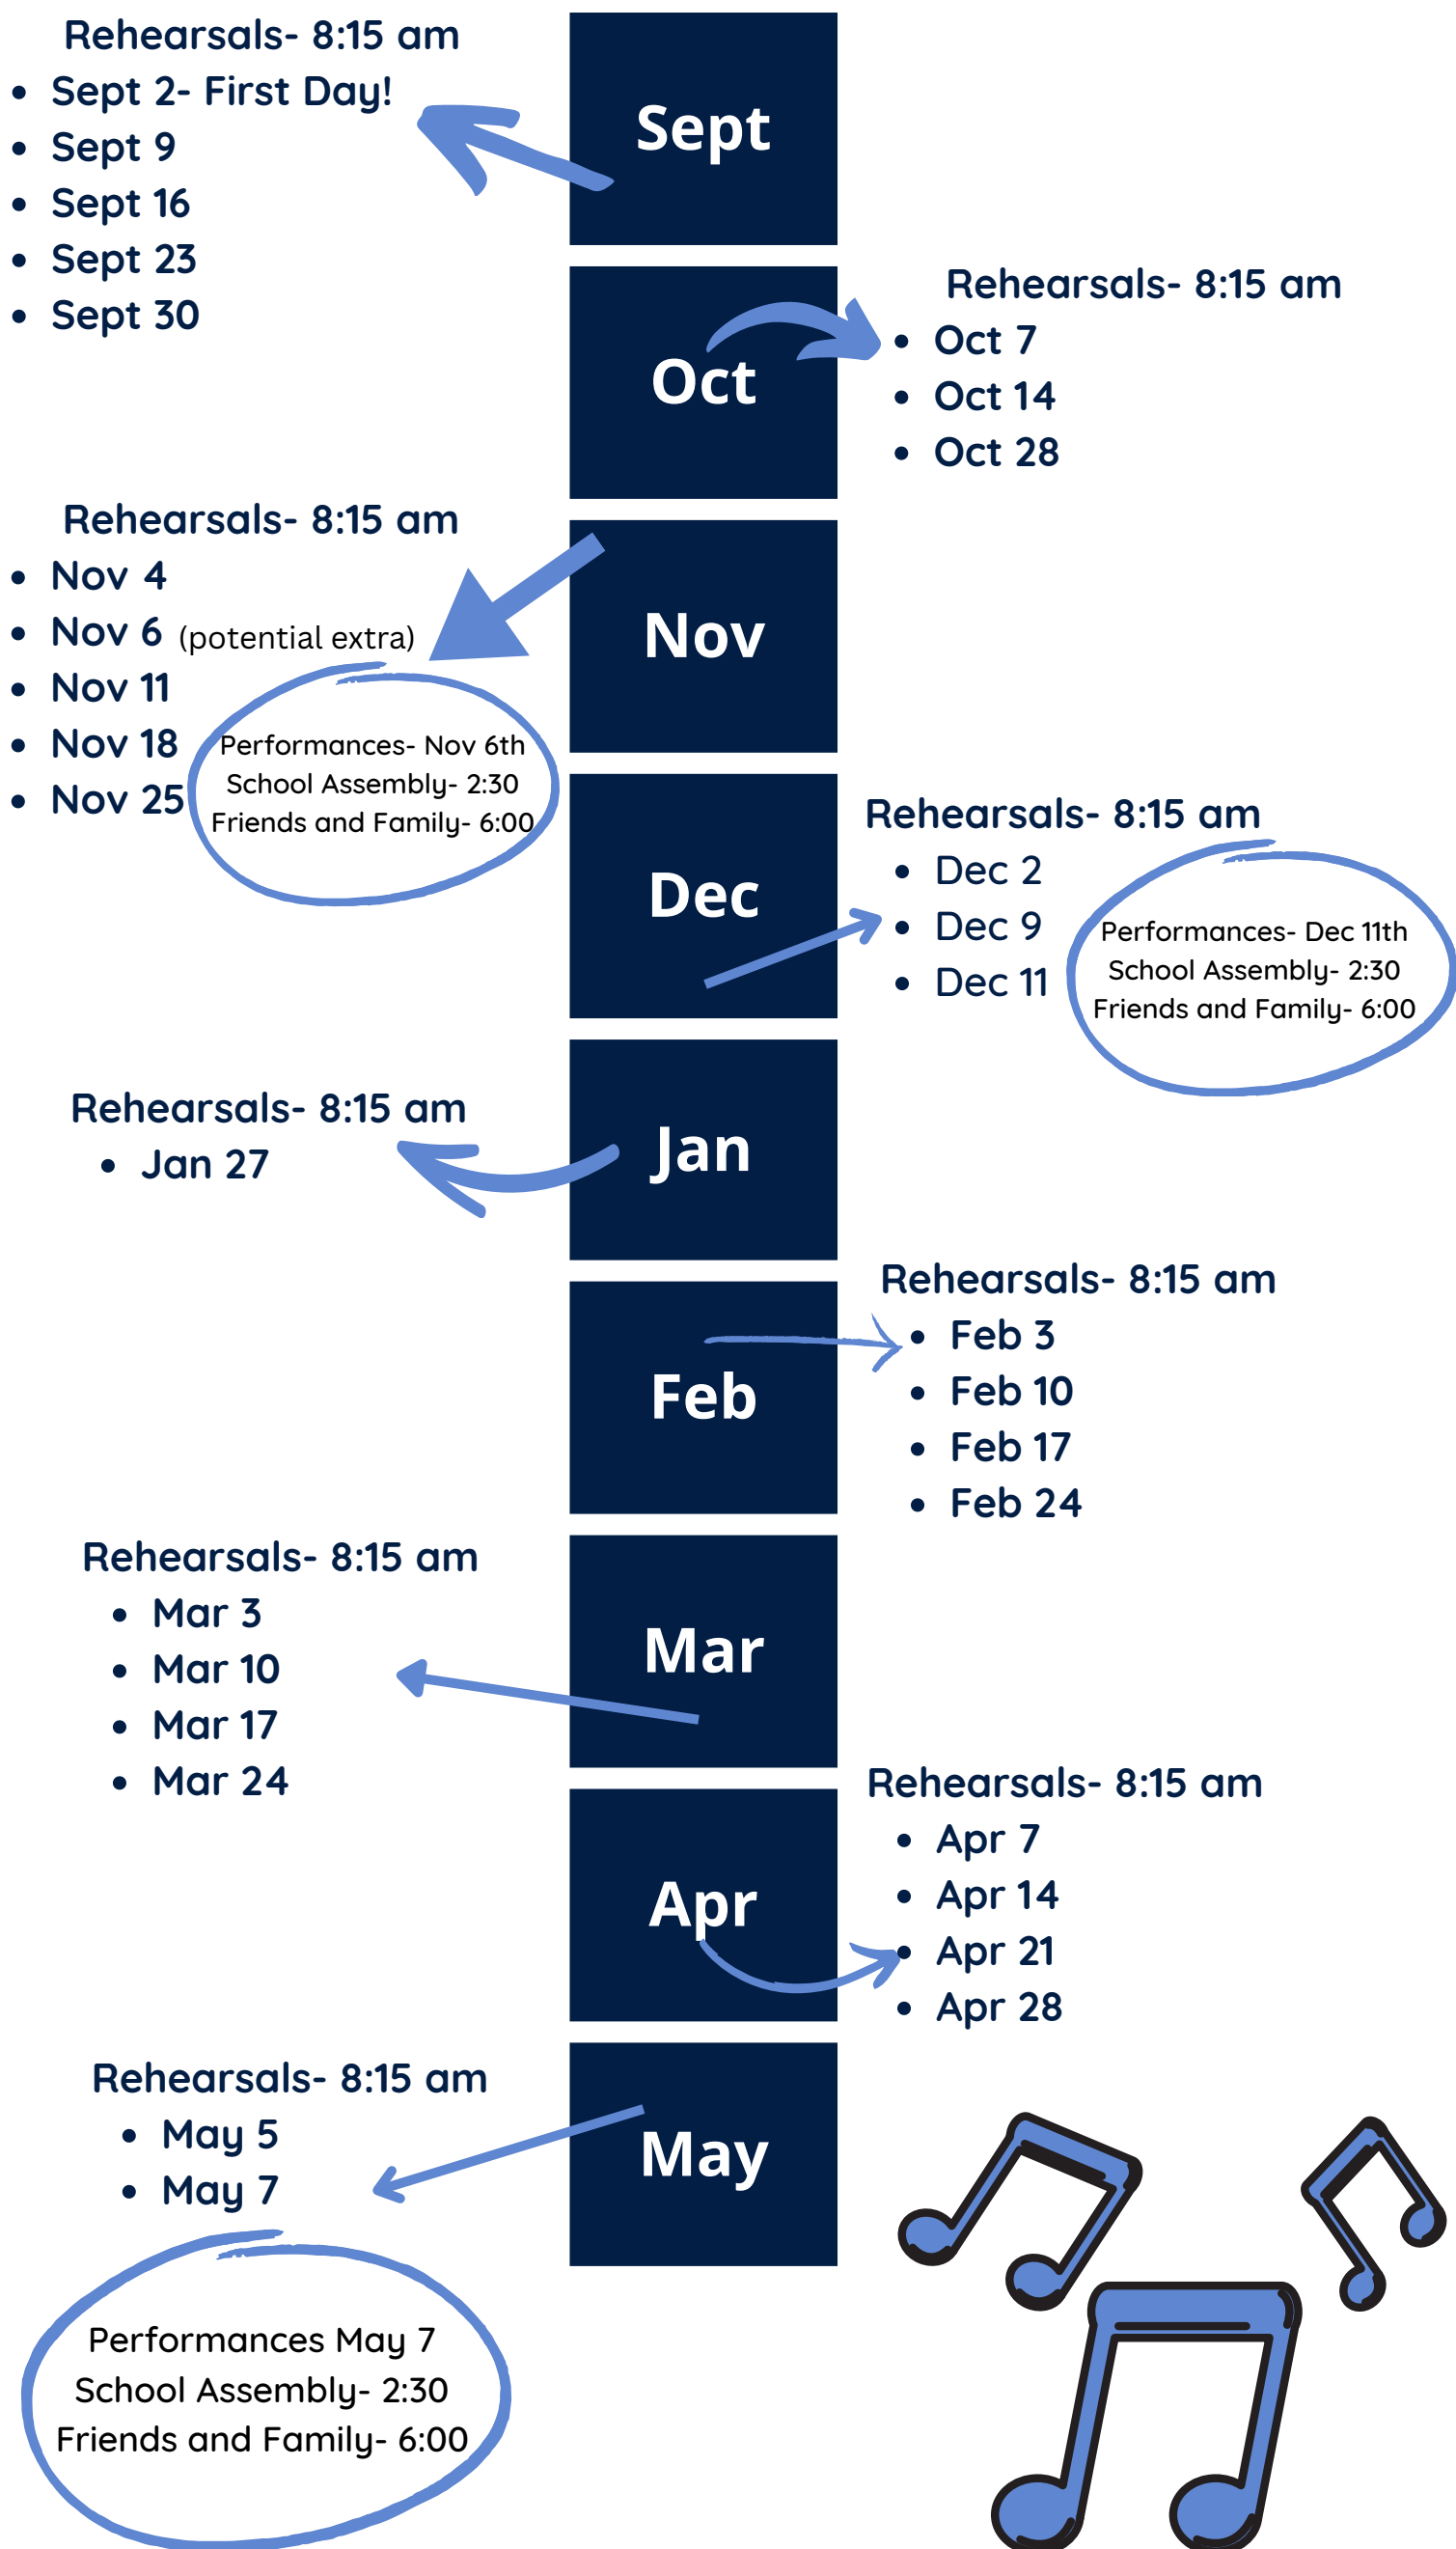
Rehearsals- 8:15 am

- Sept 2- First Day!
- Sept 9
- Sept 16
- Sept 23
- Sept 30

Sept

Oct

Rehearsals- 8:15 am

- Oct 7
- Oct 14
- Oct 28

Rehearsals- 8:15 am

- Nov 4
- Nov 6 (potential extra)
- Nov 11
- Nov 18
- Nov 25

Performances- Nov 6th
School Assembly- 2:30
Friends and Family- 6:00

Nov

Dec

Rehearsals- 8:15 am

- Dec 2
- Dec 9
- Dec 11

Performances- Dec 11th
School Assembly- 2:30
Friends and Family- 6:00

Rehearsals- 8:15 am

- Jan 27

Jan

Feb

Rehearsals- 8:15 am

- Feb 3
- Feb 10
- Feb 17
- Feb 24

Rehearsals- 8:15 am

- Mar 3
- Mar 10
- Mar 17
- Mar 24

Mar

Apr

Rehearsals- 8:15 am

- Apr 7
- Apr 14
- Apr 21
- Apr 28

Rehearsals- 8:15 am

- May 5
- May 7

May

Performances May 7
School Assembly- 2:30
Friends and Family- 6:00